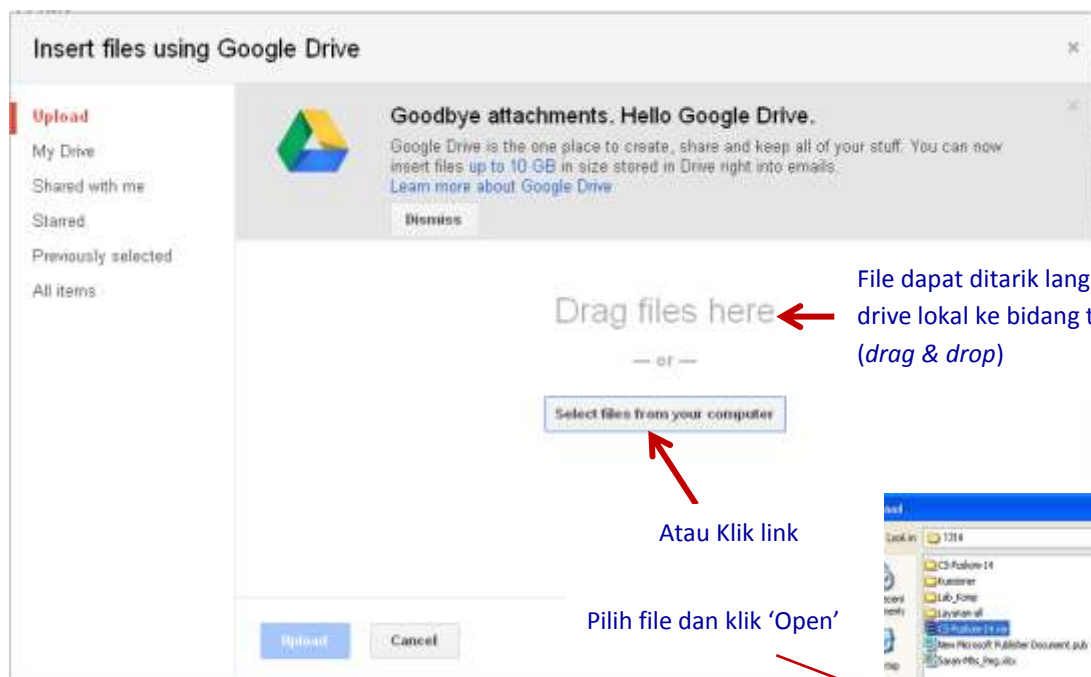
Insert files using Google Drive

×

Upload
My Drive
Shared with me
Starred
Previously selected
All items

Goodbye attachments. Hello Google Drive.

Google Drive is the one place to create, share and keep all of your stuff. You can now insert files up to 10 GB in size stored in Drive right into emails.
Learn more about Google Drive

Dismiss

×

Drag files here

— or —

Select files from your computer

File dapat ditarik lang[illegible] drive lokal ke bidang t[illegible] (*drag & drop*)

Atau Klik link

Pilih file dan klik 'Open'

Upload

Cancel

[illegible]load
Look in: 1314
CS-Publicom-14
Kuesioner
Lab_Komp
Layanan all
CS-Publicom-14.xxx
New Microsoft Publisher Document.pub
Sasaran-Mtu_Prog.xlsx